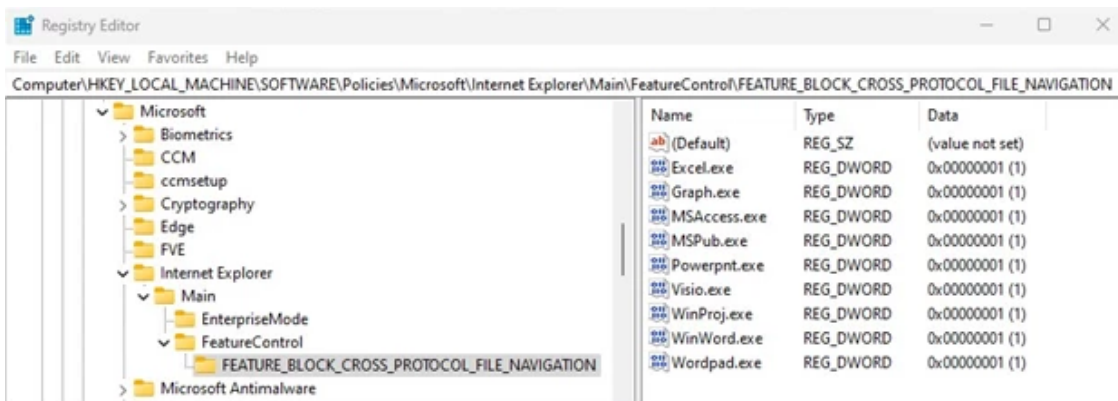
Registry Editor

File Edit View Favorites Help

Computer\HKEY_LOCAL_MACHINE\SOFTWARE\Policies\Microsoft\Internet Explorer\Main\FeatureControl\FEATURE_BLOCK_CROSS_PROTOCOL_FILE_NAVIGATION

Microsoft
Biometrics
CCM
ccmsetup
Cryptography
Edge
FVE
Internet Explorer
Main
EnterpriseMode
FeatureControl
FEATURE_BLOCK_CROSS_PROTOCOL_FILE_NAVIGATION
Microsoft Antimalware

| Name | Type | Data |
|---|---|---|
| (Default) | REG_SZ | (value not set) |
| Excel.exe | REG_DWORD | 0x00000001 (1) |
| Graph.exe | REG_DWORD | 0x00000001 (1) |
| MSAccess.exe | REG_DWORD | 0x00000001 (1) |
| MSPub.exe | REG_DWORD | 0x00000001 (1) |
| Powerpnt.exe | REG_DWORD | 0x00000001 (1) |
| Visio.exe | REG_DWORD | 0x00000001 (1) |
| WinProj.exe | REG_DWORD | 0x00000001 (1) |
| WinWord.exe | REG_DWORD | 0x00000001 (1) |
| Wordpad.exe | REG_DWORD | 0x00000001 (1) |